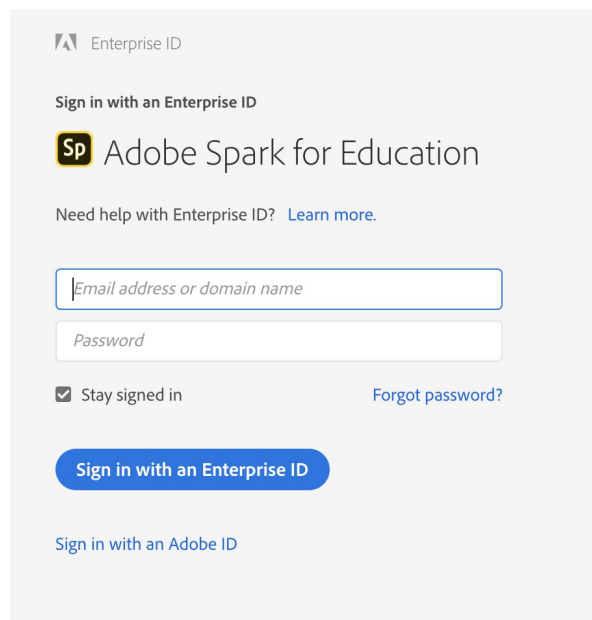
Enterprise ID

Sign in with an Enterprise ID

Sp Adobe Spark for Education

Need help with Enterprise ID? Learn more.

Email address or domain name

Password

Stay signed in

Forgot password?

Sign in with an Enterprise ID

Sign in with an Adobe ID